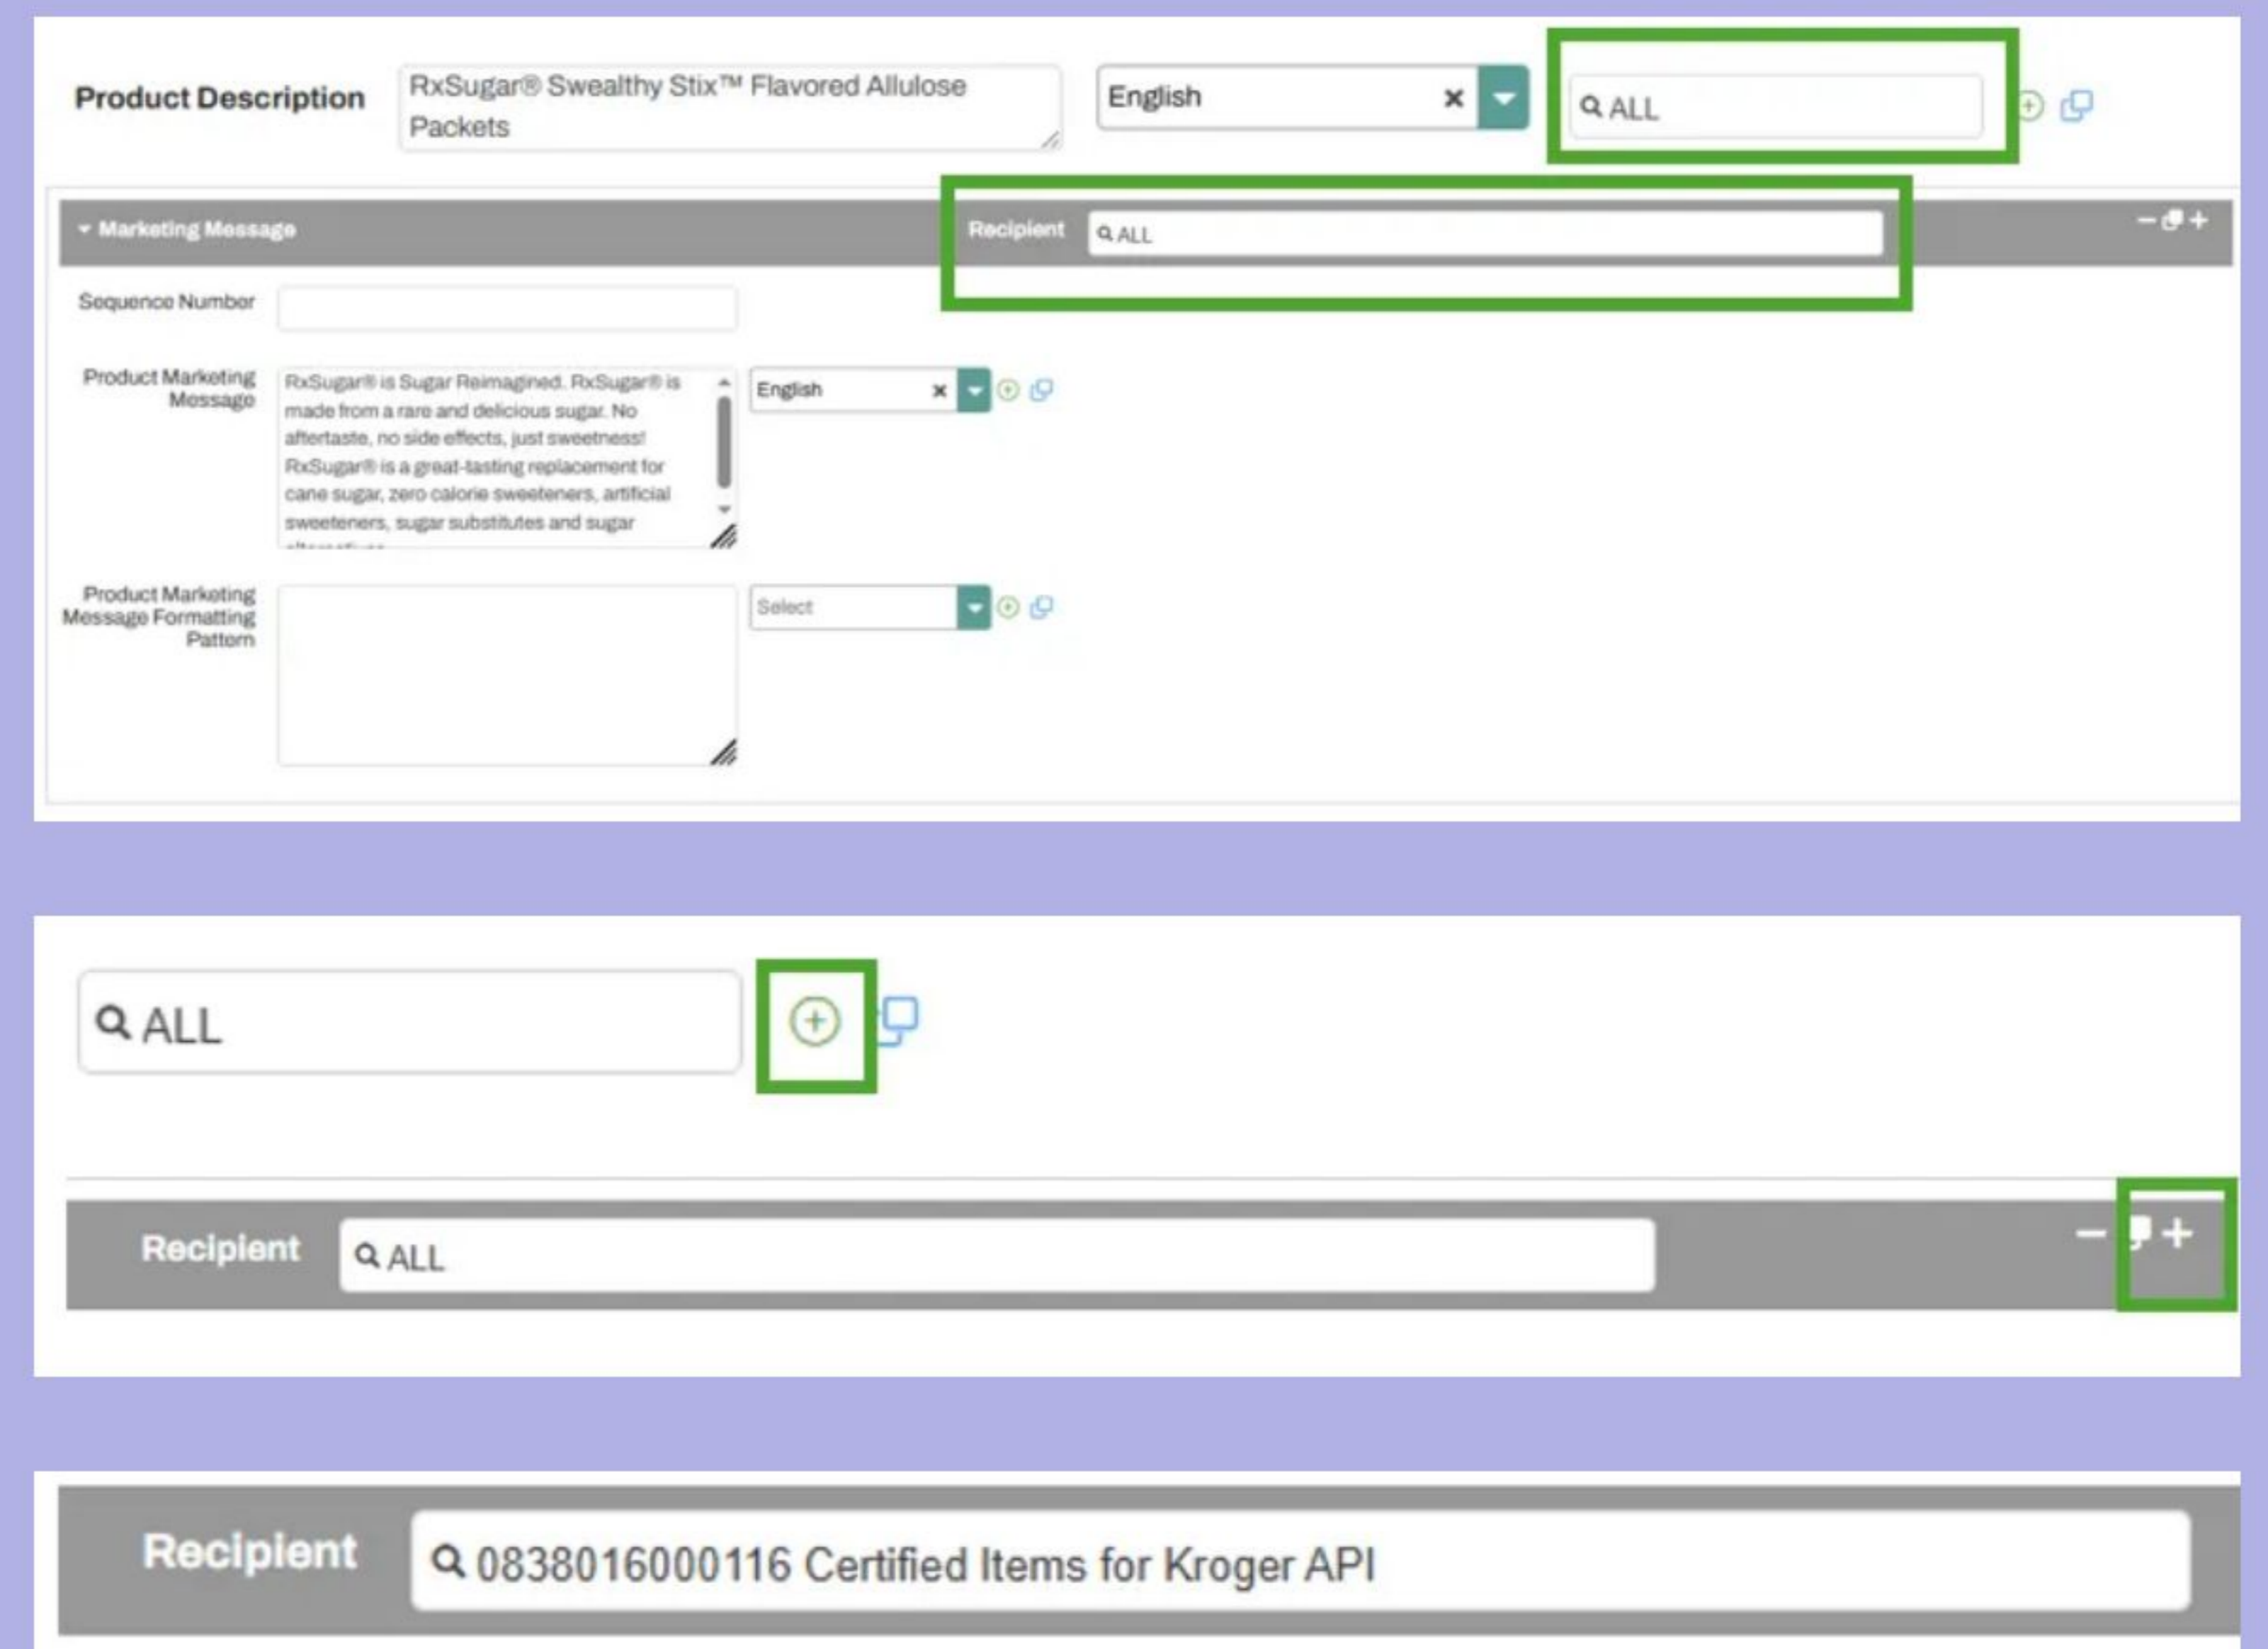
Product Description

RxSugar® Swealthy Stix™ Flavored Allulose Packets

English

ALL

Marketing Message

Recipient

ALL

Sequence Number

Product Marketing Message

RxSugar® is Sugar Reimagined. RxSugar® is made from a rare and delicious sugar. No aftertaste, no side effects, just sweetness! RxSugar® is a great-tasting replacement for cane sugar, zero calorie sweeteners, artificial sweeteners, sugar substitutes and sugar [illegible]

English

Product Marketing Message Formatting Pattern

Select

ALL

Recipient

ALL

Recipient

0838016000116 Certified Items for Kroger API